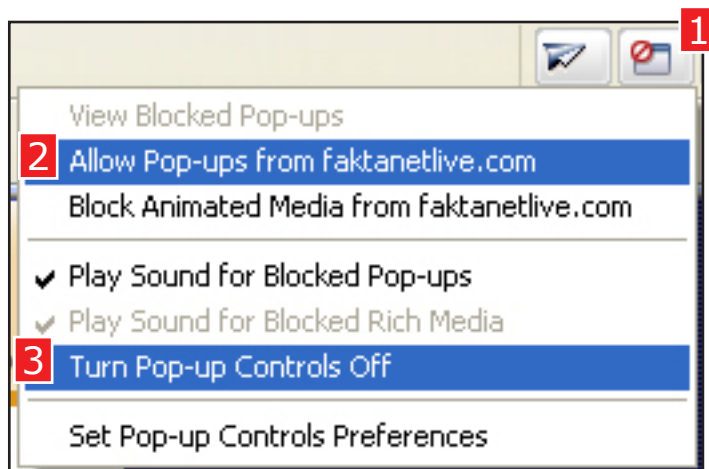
1

View Blocked Pop-ups
2 Allow Pop-ups from faktanetlive.com
Block Animated Media from faktanetlive.com

✔ Play Sound for Blocked Pop-ups
✔ Play Sound for Blocked Rich Media
3 Turn Pop-up Controls Off

Set Pop-up Controls Preferences